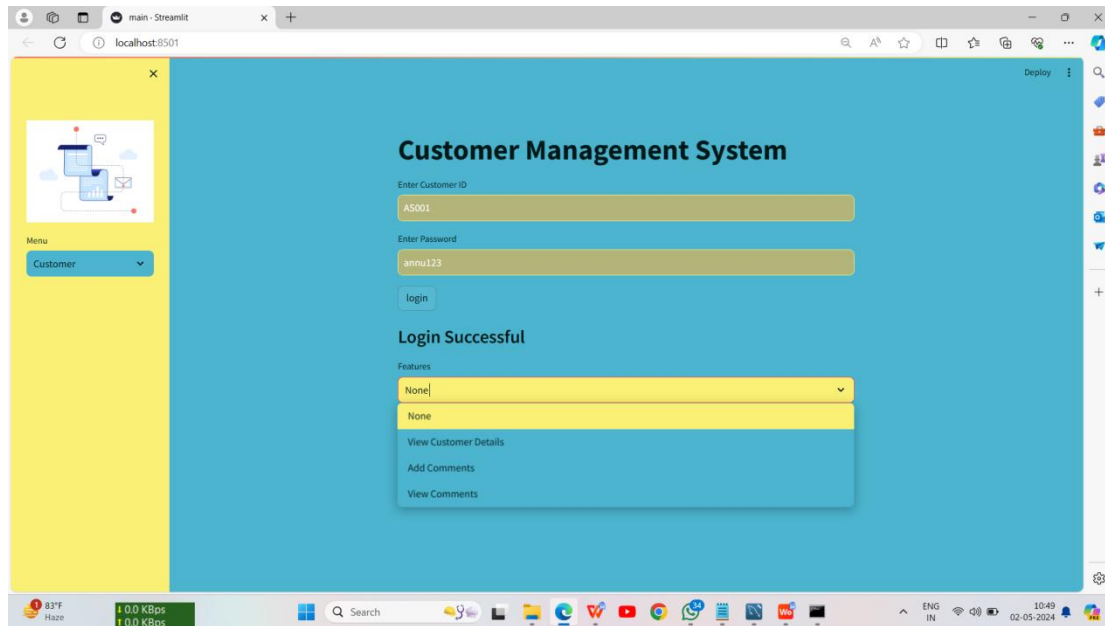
main · Streamlit

localhost:8501

Deploy

Menu

Customer

Customer Management System

Enter Customer ID

A5001

Enter Password

annu123

login

Login Successful

Features

None

None

View Customer Details

Add Comments

View Comments

83°F
Haze

↓ 0.0 KBps
↑ 0.0 KBps

Search

ENG
IN

10:49
02-05-2024